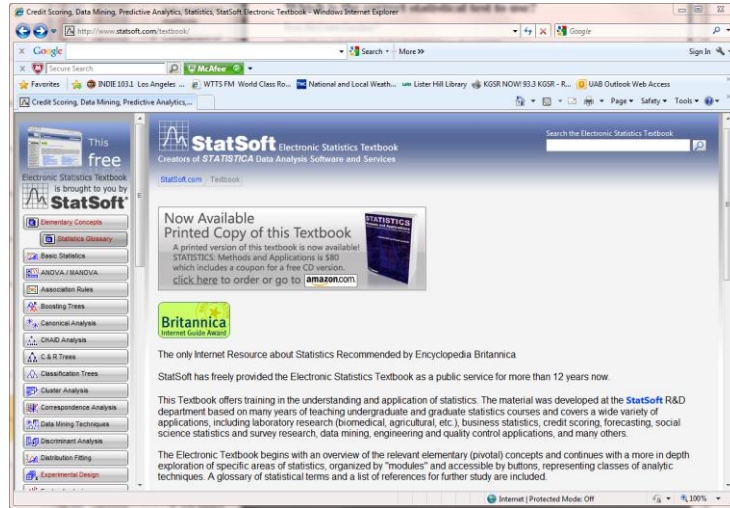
Credit Scoring, Data Mining, Predictive Analytics, Statistics, StatSoft Electronic Textbook - Windows Internet Explorer

http://www.statsoft.com/textbook/

Google

Google

Search • More »

Sign In

Secure Search

McAfee

Favorites

INDIE 103.1 Los Angeles ...

WTTS FM World Class Ro...

National and Local Weath...

Lister Hill Library

KGSR NOW! 93.3 KGSR - R...

UAB Outlook Web Access

Credit Scoring, Data Mining, Predictive Analytics,...

Page • Safety • Tools •

This free Electronic Statistics Textbook is brought to you by StatSoft

Elementary Concepts

Statistics Glossary

Basic Statistics

ANOVA / MANOVA

Association Rules

Boosting Trees

Canonical Analysis

CHAID Analysis

C & R Trees

Classification Trees

Cluster Analysis

Correspondence Analysis

Data Mining Techniques

Discriminant Analysis

Distribution Fitting

Experimental Design

StatSoft Electronic Statistics Textbook

Creators of STATISTICA Data Analysis Software and Services

Search the Electronic Statistics Textbook

StatSoft.com Textbook

Now Available
Printed Copy of this Textbook

A printed version of this textbook is now available! STATISTICS: Methods and Applications is $80 which includes a coupon for a free CD version.

click here to order or go to amazon.com.

STATISTICS Methods and Applications

Britannica Internet Guide Award

The only Internet Resource about Statistics Recommended by Encyclopedia Britannica

StatSoft has freely provided the Electronic Statistics Textbook as a public service for more than 12 years now.

This Textbook offers training in the understanding and application of statistics. The material was developed at the StatSoft R&D department based on many years of teaching undergraduate and graduate statistics courses and covers a wide variety of applications, including laboratory research (biomedical, agricultural, etc.), business statistics, credit scoring, forecasting, social science statistics and survey research, data mining, engineering and quality control applications, and many others.

The Electronic Textbook begins with an overview of the relevant elementary (pivotal) concepts and continues with a more in depth exploration of specific areas of statistics, organized by "modules" and accessible by buttons, representing classes of analytic techniques. A glossary of statistical terms and a list of references for further study are included.

Internet | Protected Mode: Off

100%